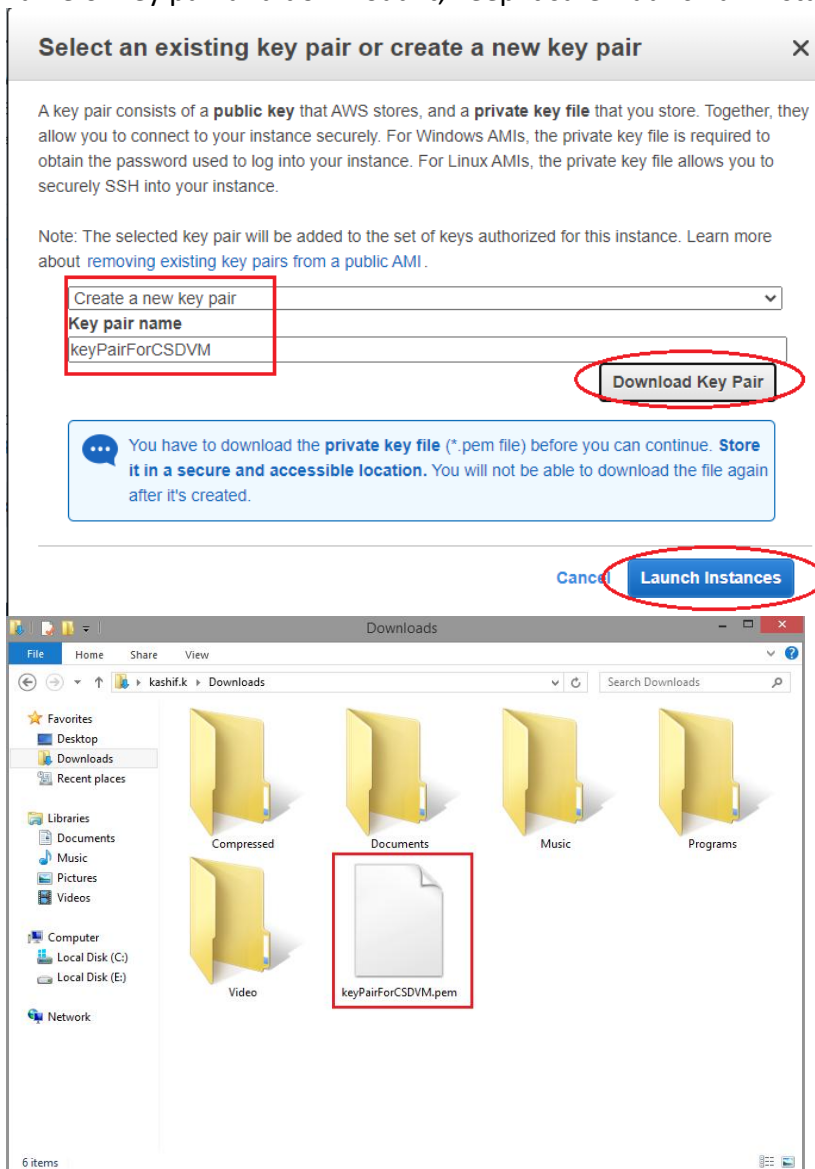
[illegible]

Select an existing key pair or create a new key pair ×

A key pair consists of a public key that AWS stores, and a private key file that you store. Together, they allow you to connect to your instance securely. For Windows AMIs, the private key file is required to obtain the password used to log into your instance. For Linux AMIs, the private key file allows you to securely SSH into your instance.

Note: The selected key pair will be added to the set of keys authorized for this instance. Learn more about removing existing key pairs from a public AMI.

Create a new key pair

Key pair name

keyPairForCSDVM

Download Key Pair

You have to download the private key file (*.pem file) before you can continue. Store it in a secure and accessible location. You will not be able to download the file again after it's created.

Cancel Launch Instances

Downloads

File Home Share View

kashif.k ▸ Downloads

Search Downloads

Favorites
Desktop
Downloads
Recent places

Libraries
Documents
Music
Pictures
Videos

Computer
Local Disk (C:)
Local Disk (E:)

Network

Compressed
Documents
Music
Programs
Video
keyPairForCSDVM.pem

6 items